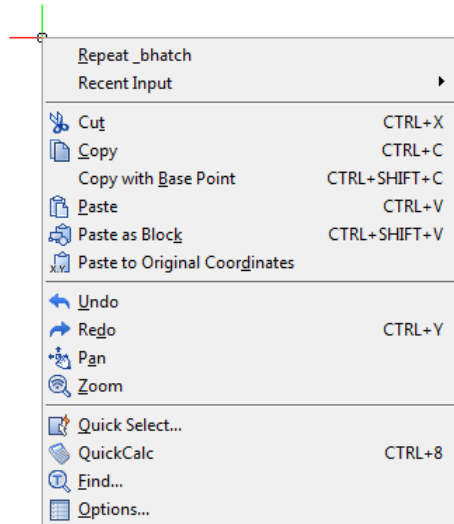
Repeat _bhatch
Recent Input

Cut CTRL+X
Copy CTRL+C
Copy with Base Point CTRL+SHIFT+C
Paste CTRL+V
Paste as Block CTRL+SHIFT+V
Paste to Original Coordinates

Undo
Redo CTRL+Y
Pan
Zoom

Quick Select...
QuickCalc CTRL+8
Find...
Options...